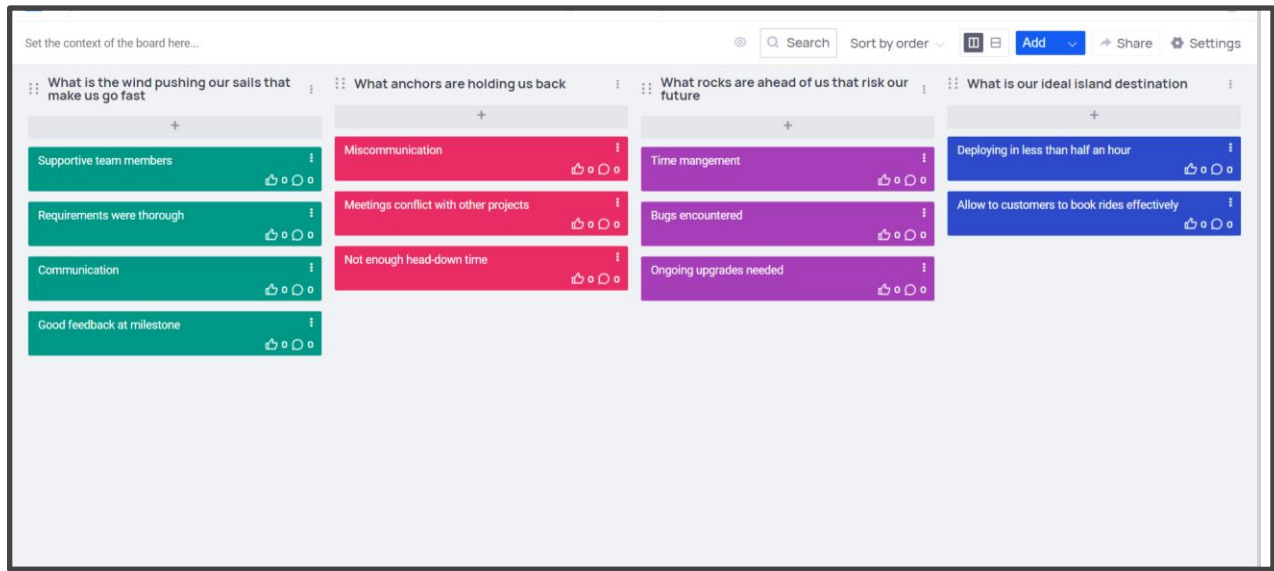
Set the context of the board here...

Search
Sort by order
Add
Share
Settings

What is the wind pushing our sails that make us go fast
+
Supportive team members
0 0
Requirements were thorough
0 0
Communication
0 0
Good feedback at milestone
0 0

What anchors are holding us back
+
Miscommunication
0 0
Meetings conflict with other projects
0 0
Not enough head-down time
0 0

What rocks are ahead of us that risk our future
+
Time mangement
0 0
Bugs encountered
0 0
Ongoing upgrades needed
0 0

What is our ideal island destination
+
Deploying in less than half an hour
0 0
Allow to customers to book rides effectively
0 0